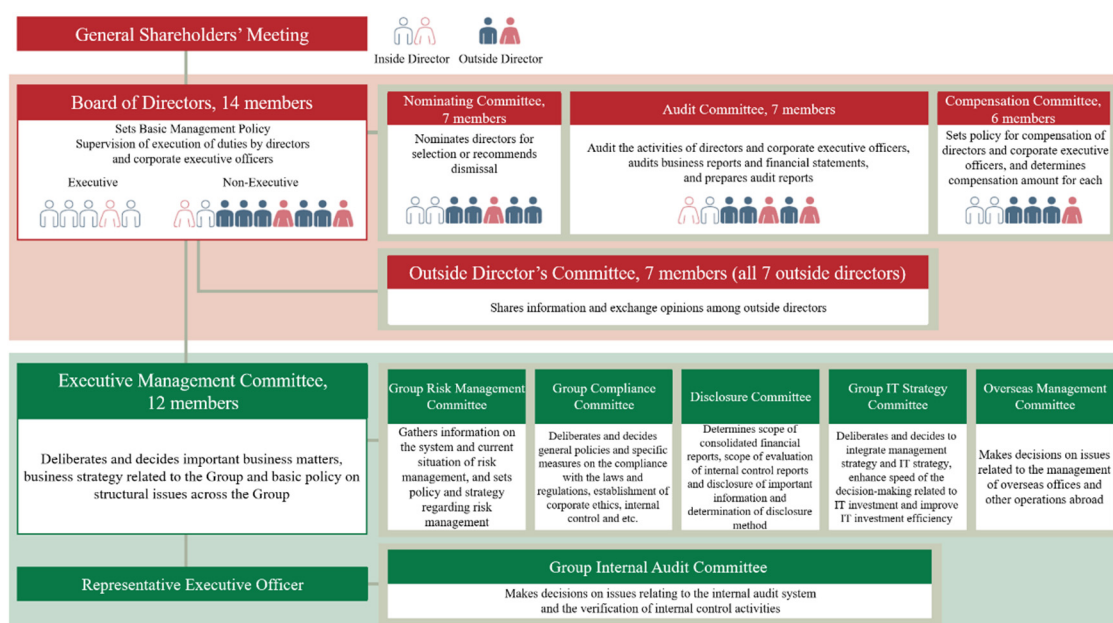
General Shareholders' Meeting

Inside Director Outside Director

Board of Directors, 14 members

Sets Basic Management Policy
Supervision of execution of duties by directors and corporate executive officers

Executive Non-Executive

Nominating Committee, 7 members

Nominates directors for selection or recommends dismissal

Audit Committee, 7 members

Audit the activities of directors and corporate executive officers, audits business reports and financial statements, and prepares audit reports

Compensation Committee, 6 members

Sets policy for compensation of directors and corporate executive officers, and determines compensation amount for each

Outside Director's Committee, 7 members (all 7 outside directors)

Shares information and exchange opinions among outside directors

Executive Management Committee, 12 members

Deliberates and decides important business matters, business strategy related to the Group and basic policy on structural issues across the Group

Group Risk Management Committee

Gathers information on the system and current situation of risk management, and sets policy and strategy regarding risk management

Group Compliance Committee

Deliberates and decides general policies and specific measures on the compliance with the laws and regulations, establishment of corporate ethics, internal control and etc.

Disclosure Committee

Determines scope of consolidated financial reports, scope of evaluation of internal control reports and disclosure of important information and determination of disclosure method

Group IT Strategy Committee

Deliberates and decides to integrate management strategy and IT strategy, enhance speed of the decision-making related to IT investment and improve IT investment efficiency

Overseas Management Committee

Makes decisions on issues related to the management of overseas offices and other operations abroad

Representative Executive Officer

Group Internal Audit Committee

Makes decisions on issues relating to the internal audit system and the verification of internal control activities